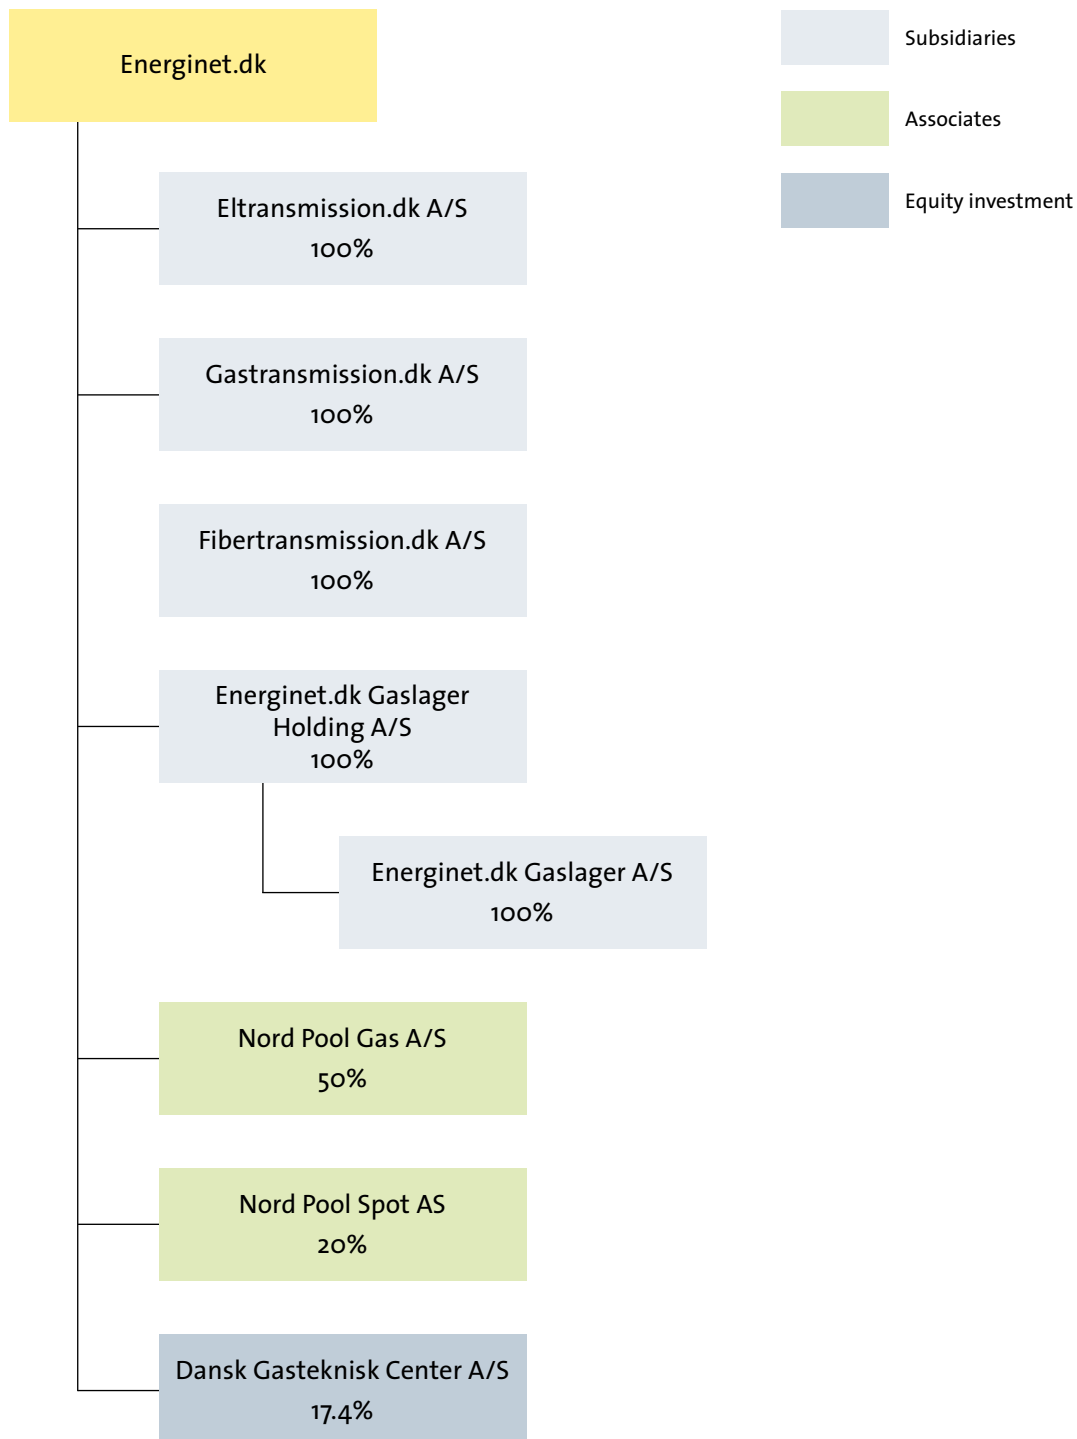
Energinet.dk

Subsidiaries

Associates

Equity investment

Eltransmission.dk A/S
100%

Gastransmission.dk A/S
100%

Fibertransmission.dk A/S
100%

Energinet.dk Gaslager Holding A/S
100%

Energinet.dk Gaslager A/S
100%

Nord Pool Gas A/S
50%

Nord Pool Spot AS
20%

Dansk Gasteknisk Center A/S
17.4%